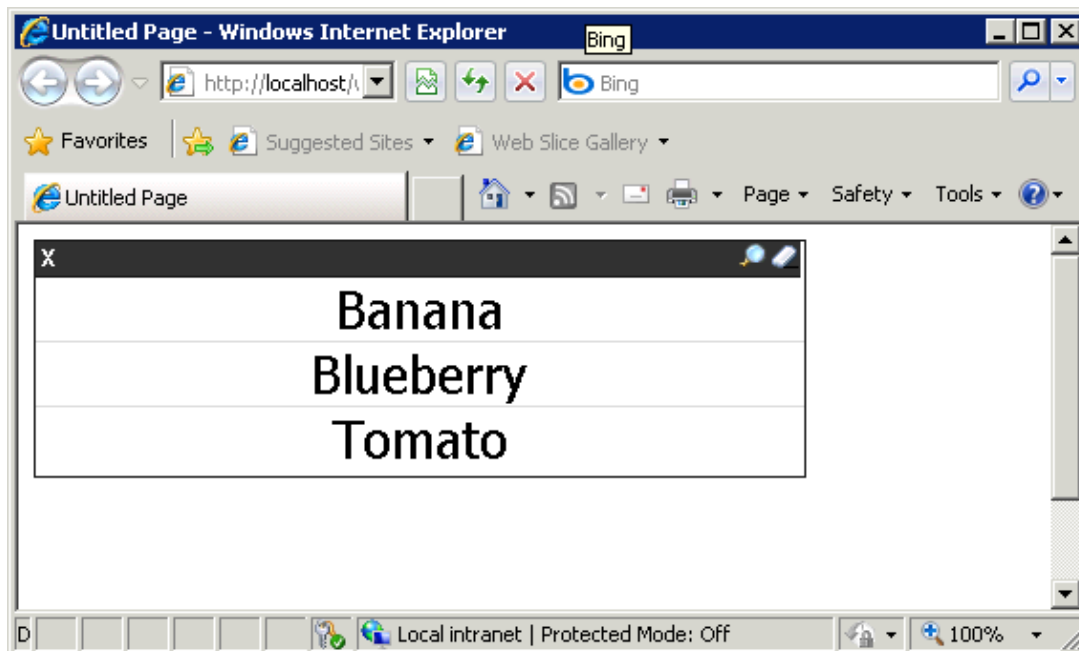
Untitled Page - Windows Internet Explorer

Bing

http://localhost/\

Bing

Favorites

Suggested Sites

Web Slice Gallery

Untitled Page

Page

Safety

Tools

X

Banana

Blueberry

Tomato

D

Local intranet | Protected Mode: Off

100%